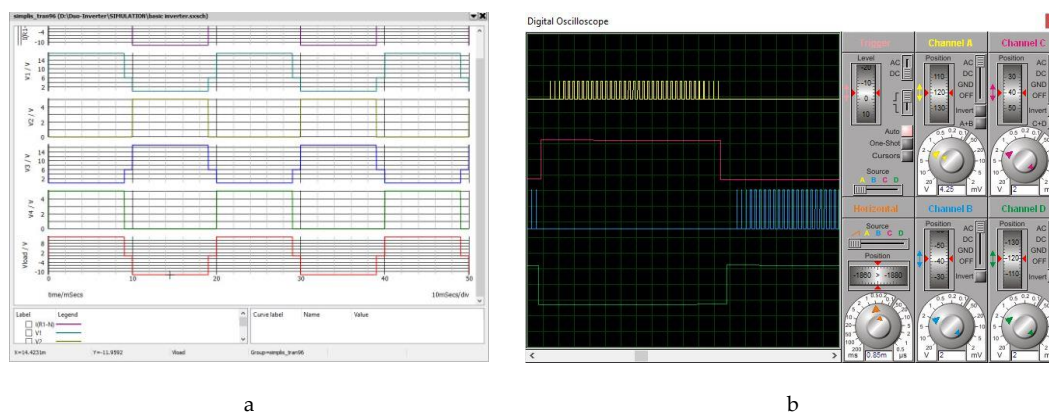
simplis_tran96 (D:\Duo-Inverter\SIMULATION\basic inverter.sxsch)

-4
-10
V1 / V
14
10
6
2
V2 / V
4
2
0
V3 / V
14
10
6
2
V4 / V
4
2
0
Vload / V
8
4
0
-4
-10
0
10
20
30
40
50
time/mSecs
10mSecs/div

Label
Legend
I(R1-N)
V1
V2
Curve label
Name
Value

X=14.4231m
Y=-11.9592
Vload
Group=simplis_tran96

a

Digital Oscilloscope

Trigger
Level
AC
DC
-20
-10
0
10
Auto
One-Shot
Cursors
Source
A B C D

Channel A
Position
110
120
130
AC
DC
GND
OFF
Invert
A+B
V
4.25
mV

Channel C
Position
30
40
50
AC
DC
GND
OFF
Invert
C+D
V
2

Horizontal
Source
A B C D
Position
-1880
-1880
ms
0.85m
µs

Channel B
Position
-50
-40
-30
AC
DC
GND
OFF
Invert
V
2
mV

Channel D
Position
-130
-120
-110
AC
DC
GND
OFF
Invert
V
2

b